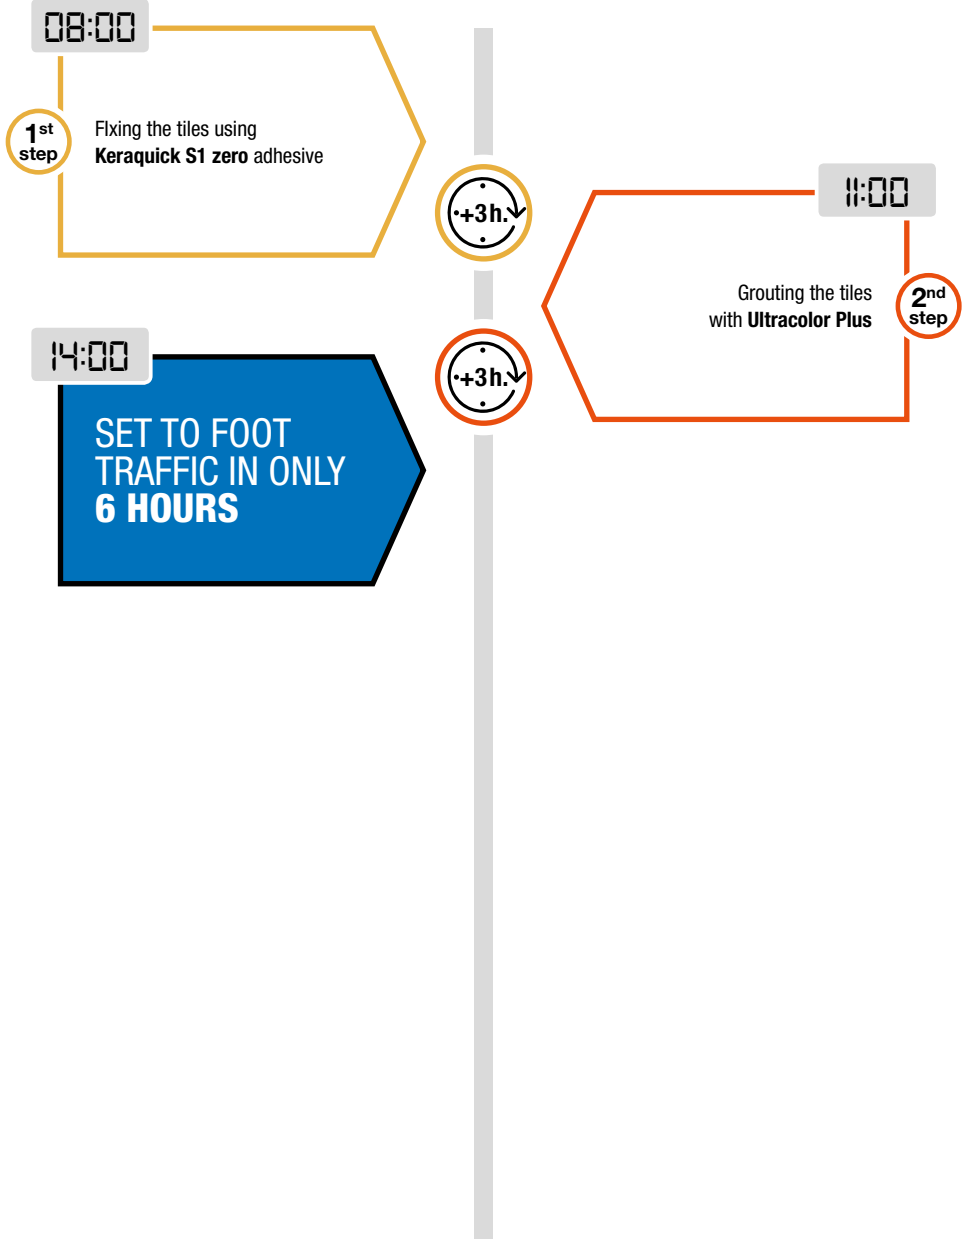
08:00

$1^{st}$ step

Fixing the tiles using **Keraquick S1 zero** adhesive

+3h.

11:00

Grouting the tiles with **Ultracolor Plus**

$2^{nd}$ step

14:00

+3h.

SET TO FOOT TRAFFIC IN ONLY **6 HOURS**